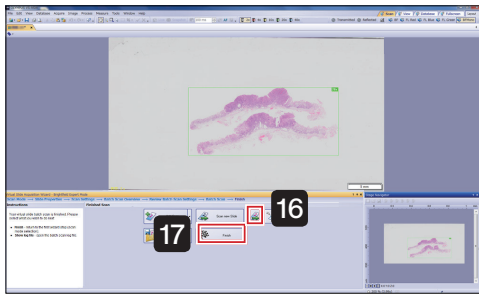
File Edit View Database Acquire Image Process Measure Tools Window Help

Virtual Slide Acquisition Wizard - Brightfield Expert Mode

Instructions

Finished Scan

Your virtual slide batch scan is finished. Please select what you want to do next:

• Finish - return to the first wizard step or start a new selection.
• Show Results - open the batch scanning file.

Scan new Slide

Finish

16

17

5 mm

Image Navigator